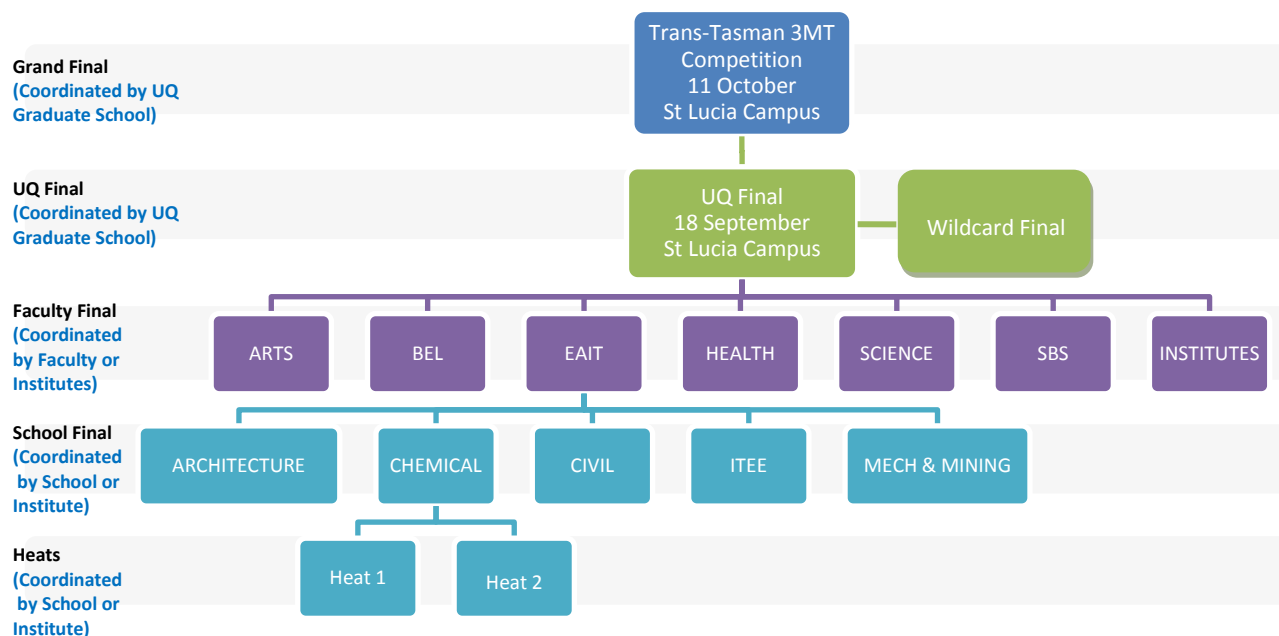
Grand Final
(Coordinated by UQ Graduate School)

Trans-Tasman 3MT Competition
11 October
St Lucia Campus

UQ Final
(Coordinated by UQ Graduate School)

UQ Final
18 September
St Lucia Campus

Wildcard Final

Faculty Final
(Coordinated by Faculty or Institutes)

ARTS

BEL

EAIT

HEALTH

SCIENCE

SBS

INSTITUTES

School Final
(Coordinated by School or Institute)

ARCHITECTURE

CHEMICAL

CIVIL

ITEE

MECH & MINING

Heats
(Coordinated by School or Institute)

Heat 1

Heat 2